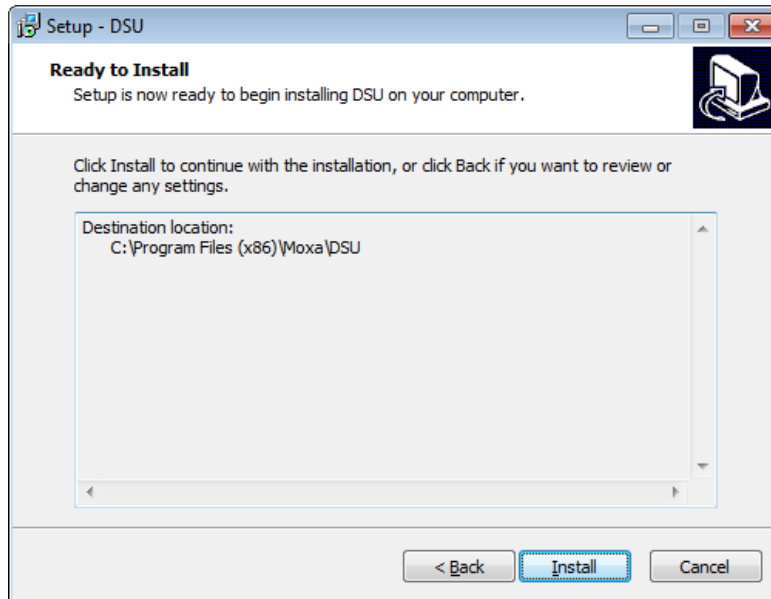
Setup - DSU

Ready to Install

Setup is now ready to begin installing DSU on your computer.

Click Install to continue with the installation, or click Back if you want to review or change any settings.

Destination location:
C:\Program Files (x86)\Moxa\DSU

< Back
Install
Cancel